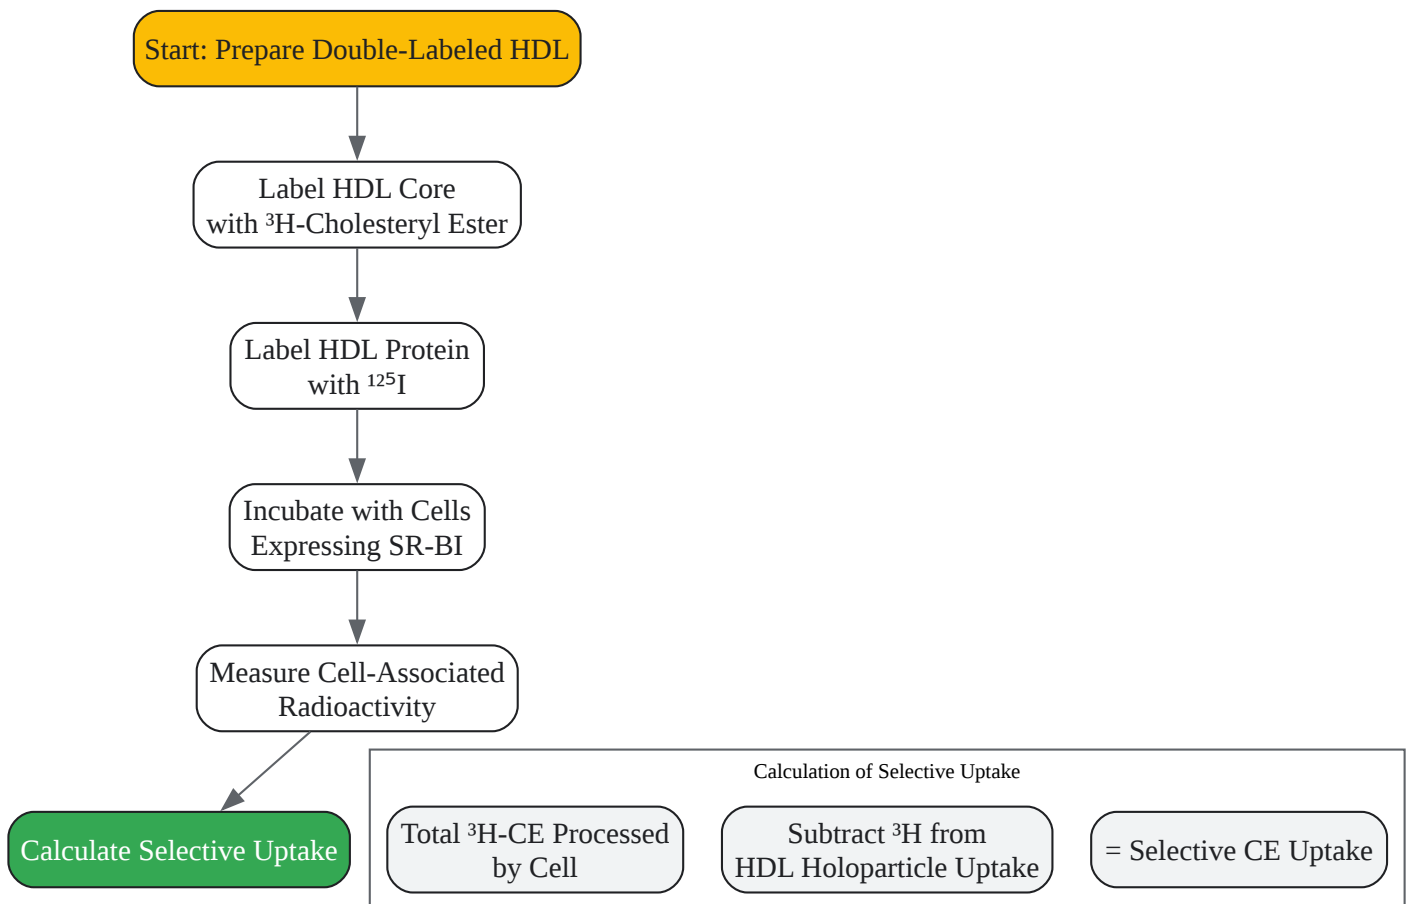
Start: Prepare Double-Labeled HDL

Label HDL Core with $^3$H-Cholesteryl Ester

Label HDL Protein with $^{125}$I

Incubate with Cells Expressing SR-BI

Measure Cell-Associated Radioactivity

Calculate Selective Uptake

Calculation of Selective Uptake

Total $^3$H-CE Processed by Cell

Subtract $^3$H from HDL Holoparticle Uptake

= Selective CE Uptake